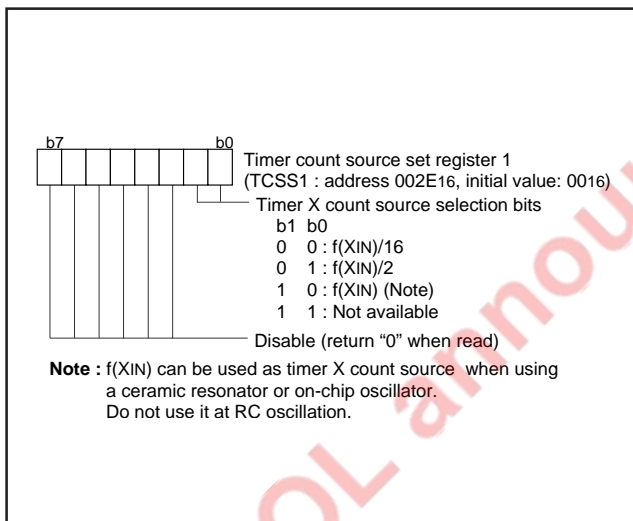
b7

b0

Timer count source set register 1
(TCSS1 : address 002E16, initial value: 0016)

Timer X count source selection bits
b1 b0
0 0 : f(XIN)/16
0 1 : f(XIN)/2
1 0 : f(XIN) (Note)
1 1 : Not available

Disable (return “0” when read)

**Note :** f(XIN) can be used as timer X count source when using a ceramic resonator or on-chip oscillator.
Do not use it at RC oscillation.

OL announ